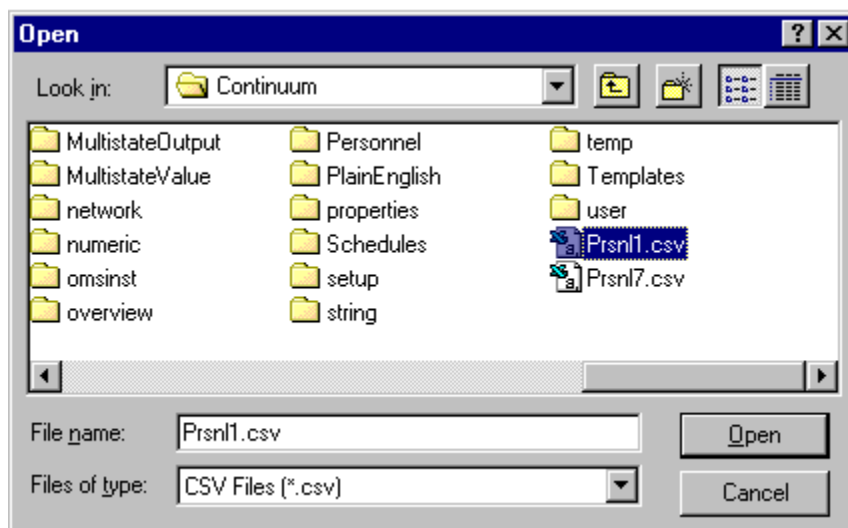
Open

Look in: Continuum

MultistateOutput
MultistateValue
network
numeric
omsinst
overview

Personnel
PlainEnglish
properties
Schedules
setup
string

temp
Templates
user
Prsnl1.csv
Prsnl7.csv

File name: Prsnl1.csv
Files of type: CSV Files (*.csv)

Open
Cancel